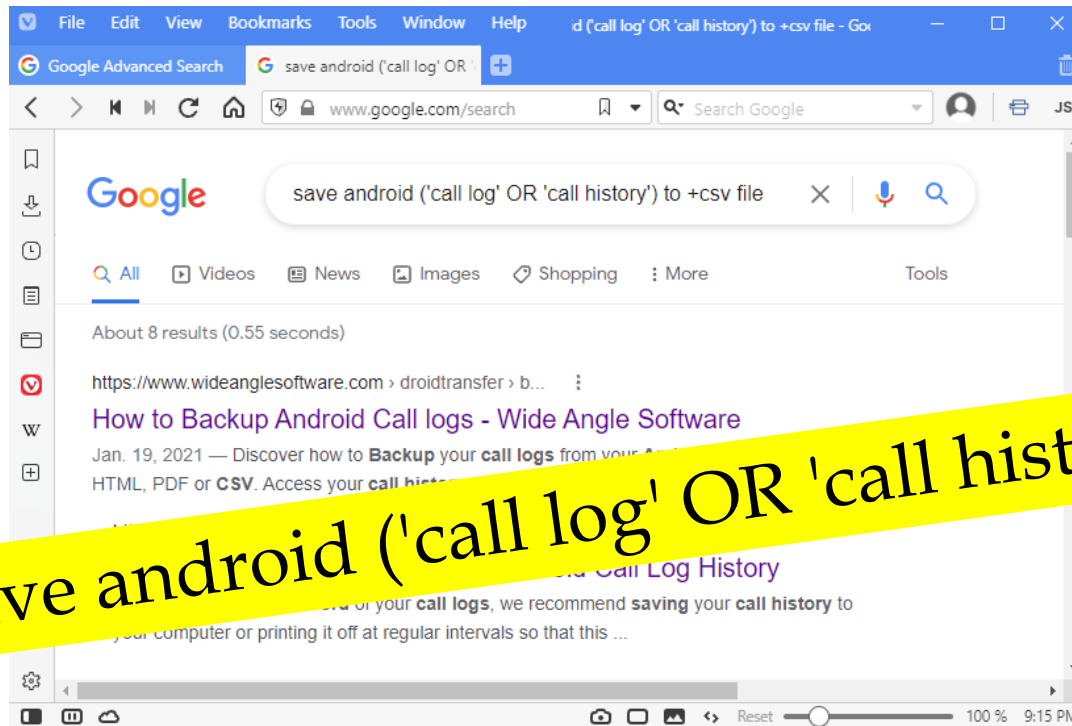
File Edit View Bookmarks Tools Window Help d ('call log' OR 'call history') to +csv file - Go

Google Advanced Search | save android ('call log' OR '

www.google.com/search

Search Google

JS

Google

save android ('call log' OR 'call history') to +csv file

All Videos News Images Shopping More Tools

About 8 results (0.55 seconds)

https://www.wideanglesoftware.com › droidtransfer › b...

How to Backup Android Call logs - Wide Angle Software

Jan. 19, 2021 — Discover how to **Backup** your **call logs** from your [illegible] HTML, PDF or **CSV**. Access your **call histo**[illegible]

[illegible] Call Log History

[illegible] of your **call logs**, we recommend **saving** your **call history** to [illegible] your computer or printing it off at regular intervals so that this ...

ve android ('call log' OR 'call hist

Reset 100 % 9:15 P